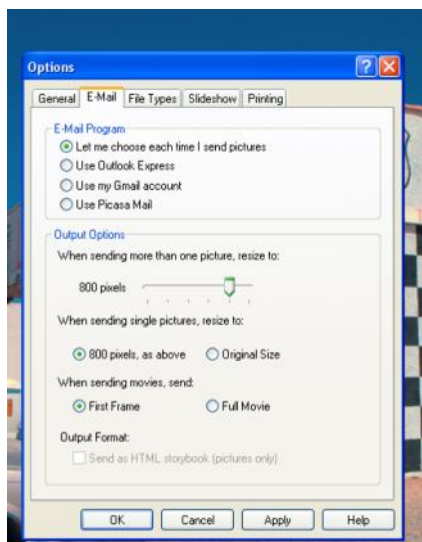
Options

General | E-Mail | File Types | Slideshow | Printing

E-Mail Program
Let me choose each time I send pictures
Use Outlook Express
Use my Gmail account
Use Picasa Mail

Output Options
When sending more than one picture, resize to:
800 pixels

When sending single pictures, resize to:
800 pixels, as above
Original Size

When sending movies, send:
First Frame
Full Movie

Output Format:
Send as HTML storybook (pictures only)

OK | Cancel | Apply | Help